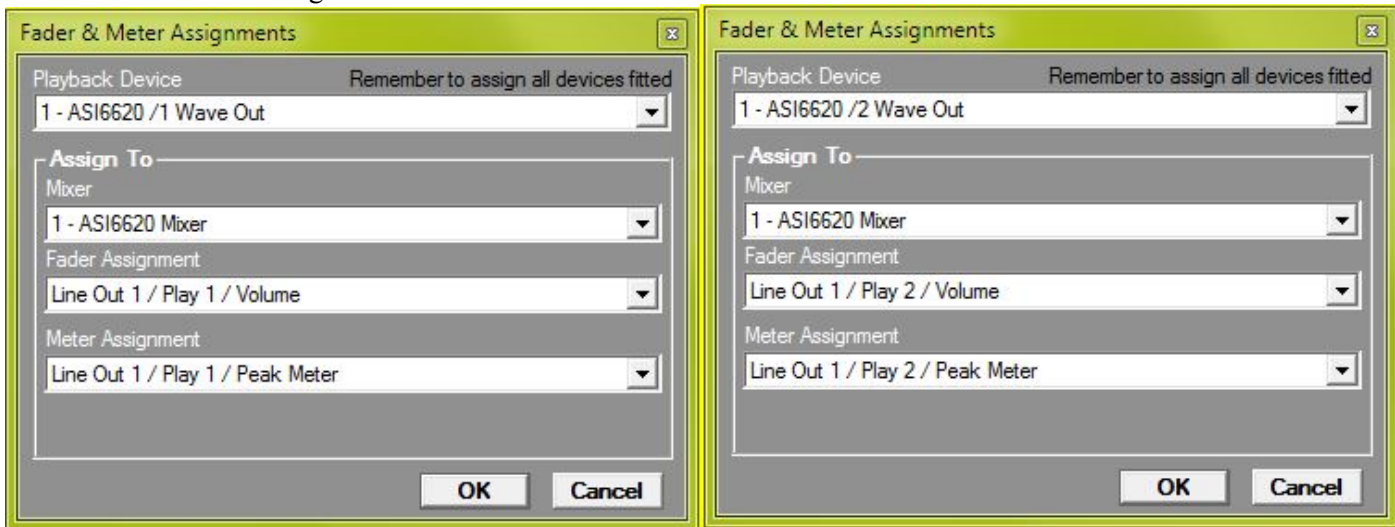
Fader & Meter Assignments

Playback Device

Remember to assign all devices fitted

1 - ASI6620 /1 Wave Out

Assign To

Mixer

1 - ASI6620 Mixer

Fader Assignment

Line Out 1 / Play 1 / Volume

Meter Assignment

Line Out 1 / Play 1 / Peak Meter

OK

Cancel

Fader & Meter Assignments

Playback Device

Remember to assign all devices fitted

1 - ASI6620 /2 Wave Out

Assign To

Mixer

1 - ASI6620 Mixer

Fader Assignment

Line Out 1 / Play 2 / Volume

Meter Assignment

Line Out 1 / Play 2 / Peak Meter

OK

Cancel